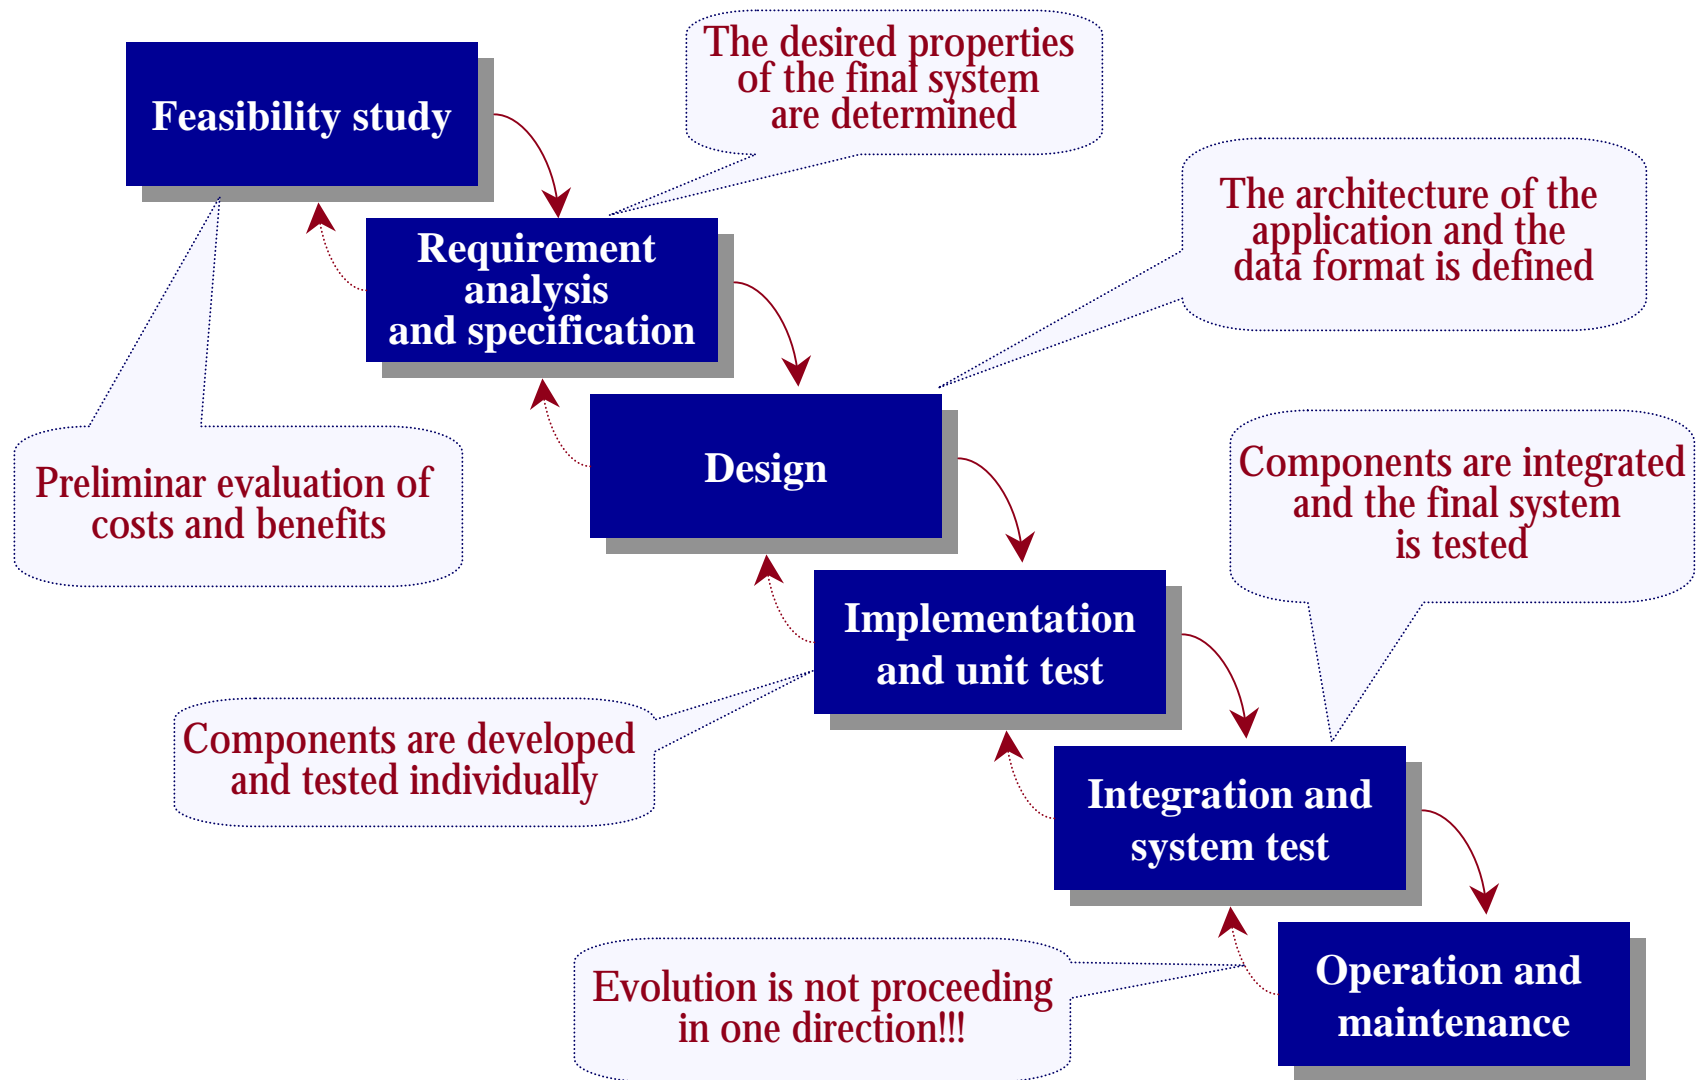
Feasibility study

The desired properties of the final system are determined

Requirement analysis and specification

The architecture of the application and the data format is defined

Preliminar evaluation of costs and benefits

Design

Components are integrated and the final system is tested

Implementation and unit test

Components are developed and tested individually

Integration and system test

Evolution is not proceeding in one direction!!!

Operation and maintenance